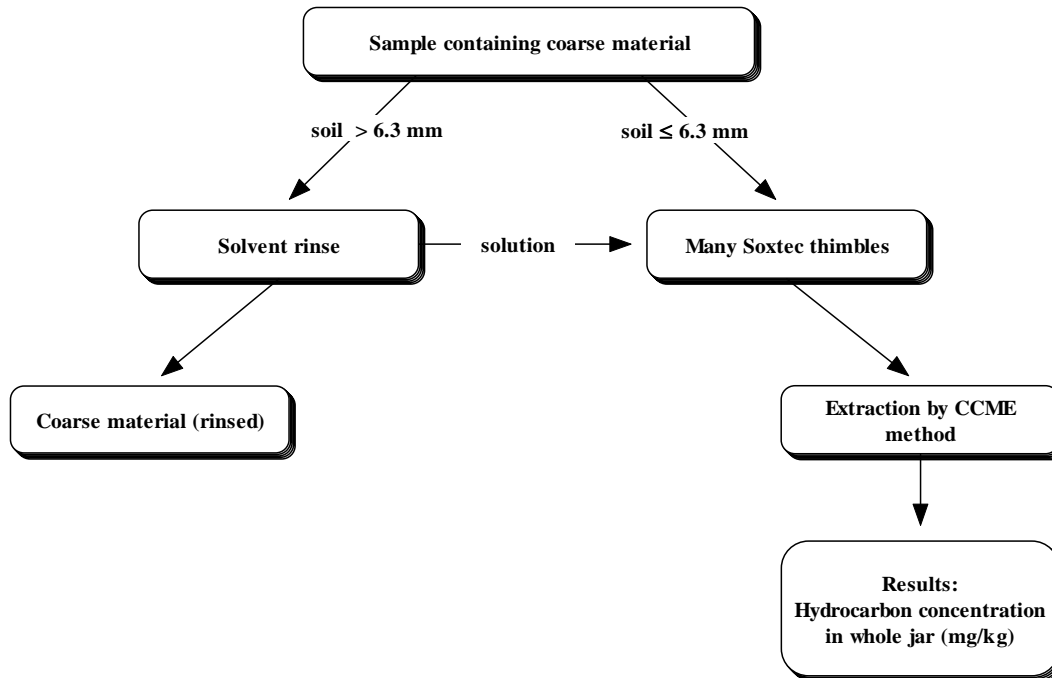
Sample containing coarse material

soil $> 6.3$ mm

soil $\leq 6.3$ mm

Solvent rinse

solution

Many Soxtec thimbles

Coarse material (rinsed)

Extraction by CCME method

Results:
Hydrocarbon concentration in whole jar (mg/kg)